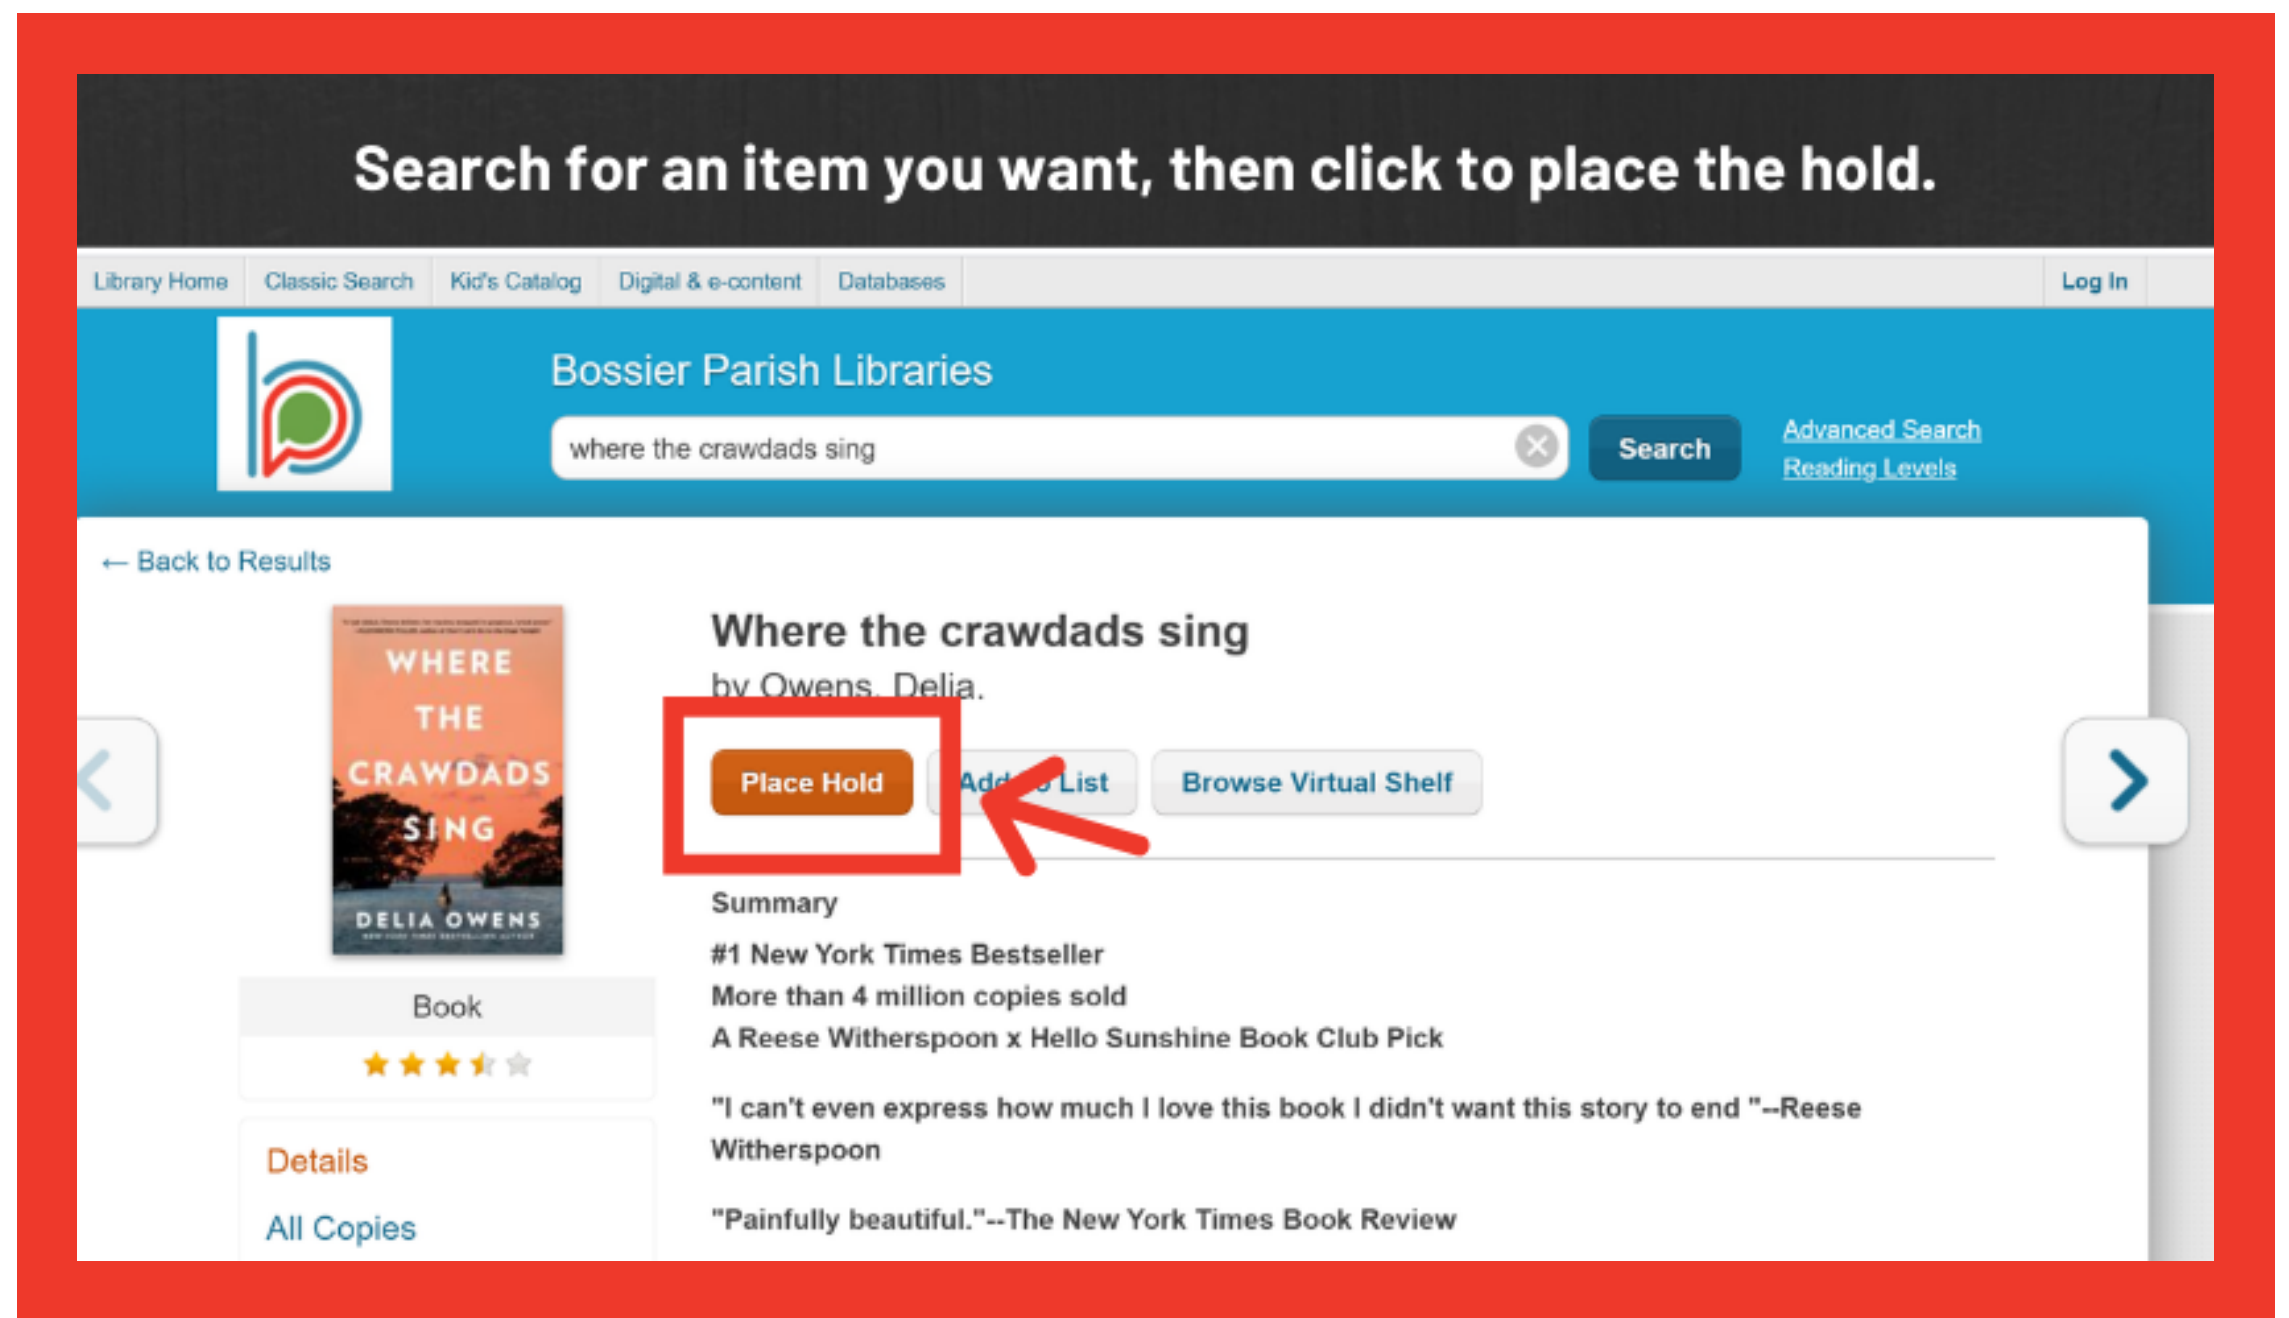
Search for an item you want, then click to place the hold.

Library Home Classic Search Kid's Catalog Digital & e-content Databases Log In

Bossier Parish Libraries

where the crawdads sing

Search

Advanced Search
Reading Levels

← Back to Results

WHERE THE CRAWDADS SING
DELIA OWENS

Where the crawdads sing
by Owens, Delia.

Place Hold Add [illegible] List Browse Virtual Shelf

Book

Details
All Copies

Summary
#1 New York Times Bestseller
More than 4 million copies sold
A Reese Witherspoon x Hello Sunshine Book Club Pick

"I can't even express how much I love this book I didn't want this story to end "--Reese Witherspoon

"Painfully beautiful."--The New York Times Book Review